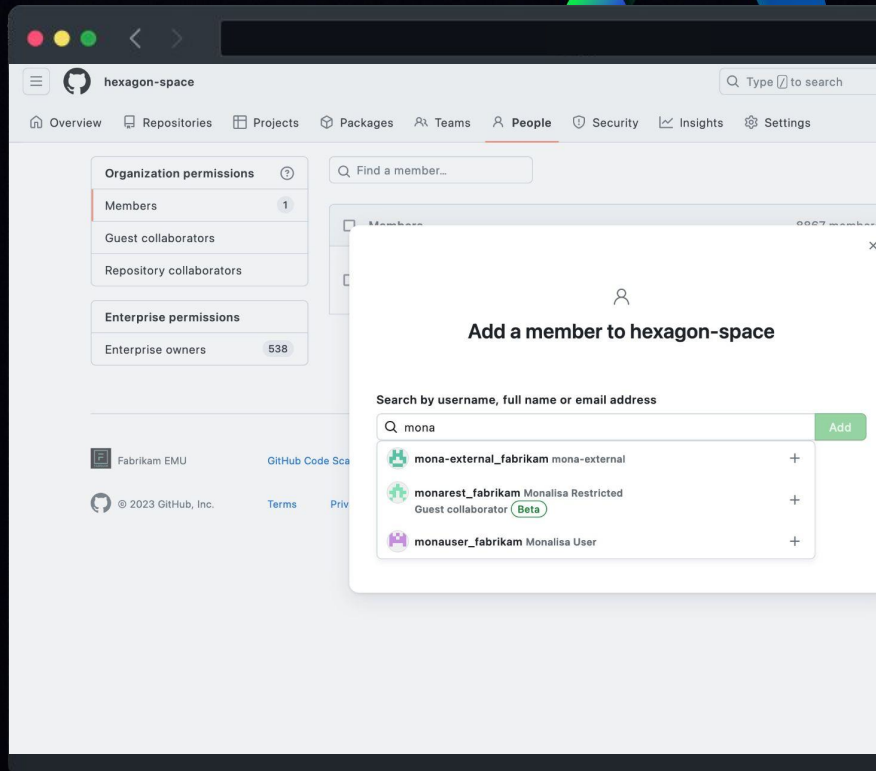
hexagon-space

Type / to search

Overview Repositories Projects Packages Teams People Security Insights Settings

Organization permissions

Members 1

Guest collaborators

Repository collaborators

Enterprise permissions

Enterprise owners 538

Find a member...

Members

8867 member

×

Add a member to hexagon-space

Search by username, full name or email address

mona

Add

mona-external_fabrikam mona-external +

monarest_fabrikam Monalisa Restricted
Guest collaborator Beta +

monauser_fabrikam Monalisa User +

Fabrikam EMU

GitHub Code Sca

© 2023 GitHub, Inc.

Terms

Priv